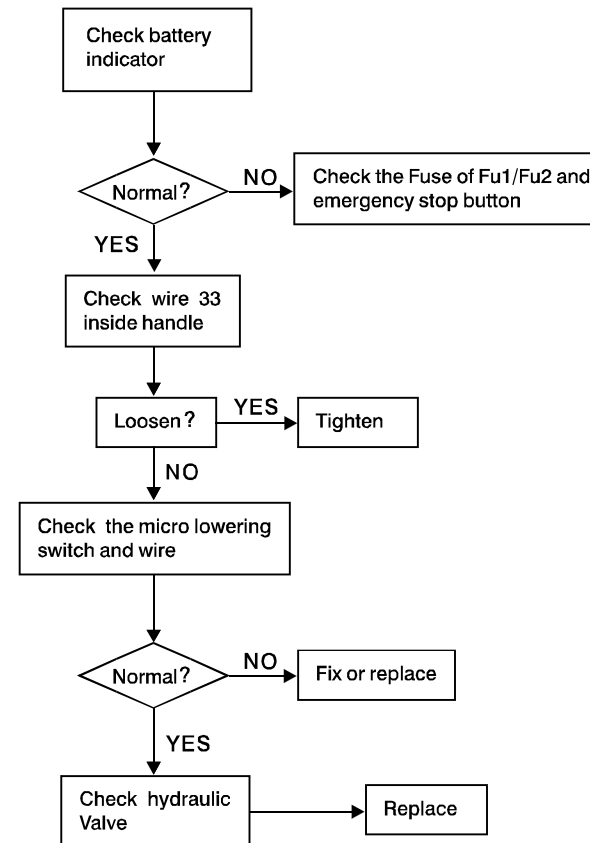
Check battery indicator

Normal?

NO

Check the Fuse of Fu1/Fu2 and emergency stop button

YES

Check wire 33 inside handle

Loosen?

YES

Tighten

NO

Check the micro lowering switch and wire

Normal?

NO

Fix or replace

YES

Check hydraulic Valve

Replace